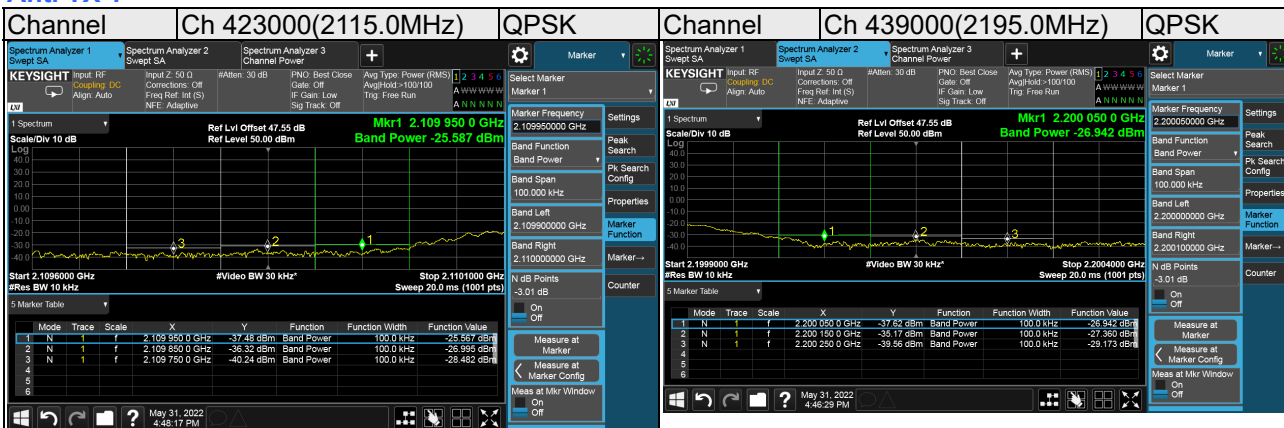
| Channel | Ch 423000(2115.0MHz) | QPSK | Channel | Ch 439000(2195.0MHz) | QPSK |
|---|---|---|---|---|---|

Spectrum Analyzer 1 Swept SA
Spectrum Analyzer 2 Swept SA
Spectrum Analyzer 3 Channel Power
Marker
KEYSIGHT Input: RF Coupling: DC Align: Auto
Input Z: 50 Ω Corrections: Off Freq Ref: Int (S) NFE: Adaptive
#Atten: 30 dB
PNO: Best Close Gate: Off IF Gain: Low Sig Track: Off
Avg Type: Power (RMS) Avg|Hold:>100/100 Trig: Free Run
1 2 3 4 5 6
A NNNNN
Select Marker
Marker 1
1 Spectrum
Scale/Div 10 dB
Log
Ref Lvl Offset 47.55 dB
Ref Level 50.00 dBm
Mkr1 2.109 950 0 GHz
Band Power -25.587 dBm
40.0 30.0 20.0 10.0 0.00 -10.0 -20.0 -30.0 -40.0
Start 2.1096000 GHz
#Res BW 10 kHz
#Video BW 30 kHz*
Stop 2.1101000 GHz
Sweep 20.0 ms (1001 pts)
5 Marker Table

| | Mode | Trace | Scale | X | Y | Function | Function Width | Function Value |
|---|---|---|---|---|---|---|---|---|
| 1 | N | 1 | f | 2.109 950 0 GHz | -37.48 dBm | Band Power | 100.0 kHz | -25.567 dBm |
| 2 | N | 1 | f | 2.109 850 0 GHz | -36.32 dBm | Band Power | 100.0 kHz | -26.995 dBm |
| 3 | N | 1 | f | 2.109 750 0 GHz | -40.24 dBm | Band Power | 100.0 kHz | -28.482 dBm |
| 4 | | | | | | | | |
| 5 | | | | | | | | |
| 6 | | | | | | | | |

Marker Frequency
2.109950000 GHz
Band Function
Band Power
Band Span
100.000 kHz
Band Left
2.109900000 GHz
Band Right
2.110000000 GHz
N dB Points
-3.01 dB
On
Off
Measure at Marker
Measure at Marker Config
Meas at Mkr Window
On
Off
Settings
Peak Search
Pk Search Config
Properties
Marker Function
Marker→
Counter
May 31, 2022 4:48:17 PM

Spectrum Analyzer 1 Swept SA
Spectrum Analyzer 2 Swept SA
Spectrum Analyzer 3 Channel Power
Marker
KEYSIGHT Input: RF Coupling: DC Align: Auto
Input Z: 50 Ω Corrections: Off Freq Ref: Int (S) NFE: Adaptive
#Atten: 30 dB
PNO: Best Close Gate: Off IF Gain: Low Sig Track: Off
Avg Type: Power (RMS) Avg|Hold:>100/100 Trig: Free Run
1 2 3 4 5 6
A NNNNN
Select Marker
Marker 1
1 Spectrum
Scale/Div 10 dB
Log
Ref Lvl Offset 47.55 dB
Ref Level 50.00 dBm
Mkr1 2.200 050 0 GHz
Band Power -26.942 dBm
40.0 30.0 20.0 10.0 0.00 -10.0 -20.0 -30.0 -40.0
Start 2.1999000 GHz
#Res BW 10 kHz
#Video BW 30 kHz*
Stop 2.2004000 GHz
Sweep 20.0 ms (1001 pts)
5 Marker Table

| | Mode | Trace | Scale | X | Y | Function | Function Width | Function Value |
|---|---|---|---|---|---|---|---|---|
| 1 | N | 1 | f | 2.200 050 0 GHz | -37.62 dBm | Band Power | 100.0 kHz | -26.942 dBm |
| 2 | N | 1 | f | 2.200 150 0 GHz | -35.17 dBm | Band Power | 100.0 kHz | -27.360 dBm |
| 3 | N | 1 | f | 2.200 250 0 GHz | -39.56 dBm | Band Power | 100.0 kHz | -29.173 dBm |
| 4 | | | | | | | | |
| 5 | | | | | | | | |
| 6 | | | | | | | | |

Marker Frequency
2.200050000 GHz
Band Function
Band Power
Band Span
100.000 kHz
Band Left
2.200000000 GHz
Band Right
2.200100000 GHz
N dB Points
-3.01 dB
On
Off
Measure at Marker
Measure at Marker Config
Meas at Mkr Window
On
Off
Settings
Peak Search
Pk Search Config
Properties
Marker Function
Marker→
Counter
May 31, 2022 4:46:29 PM